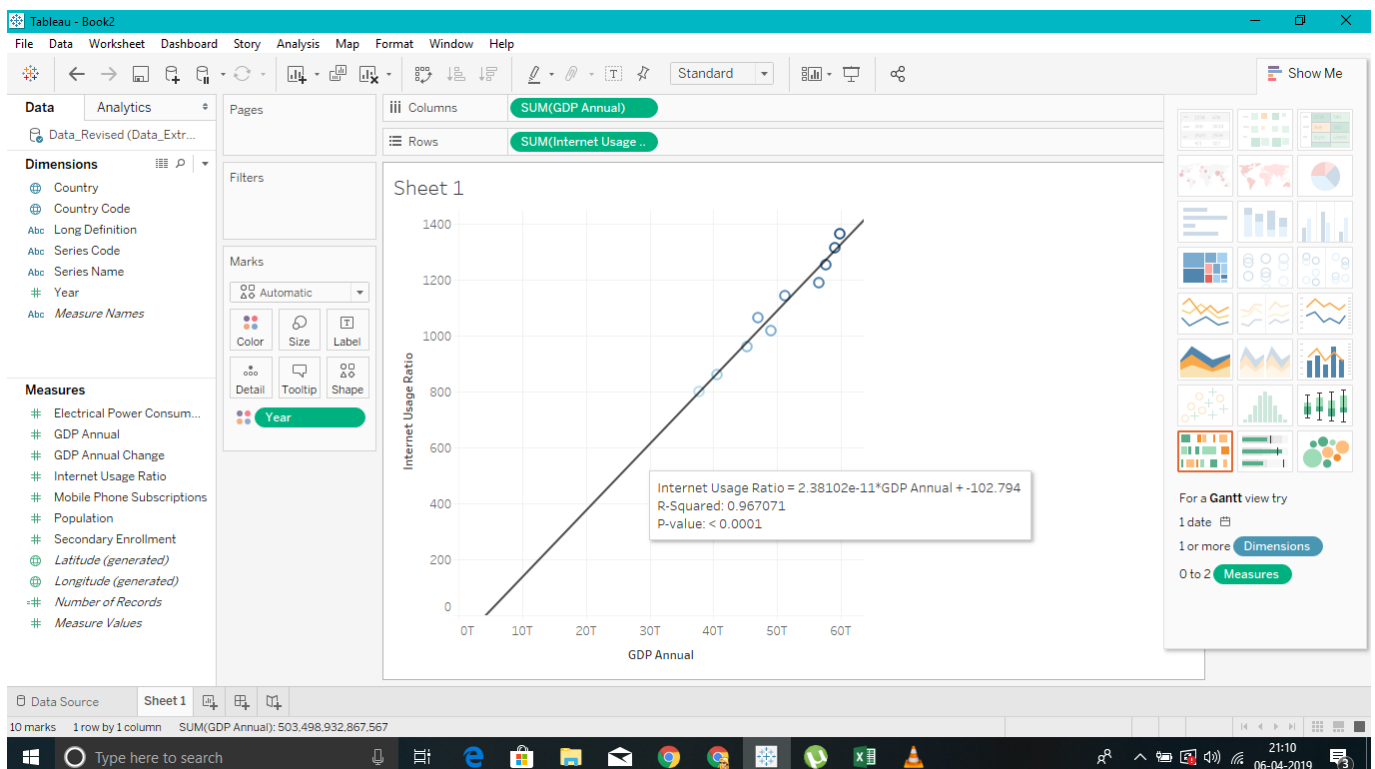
Tableau - Book2

File Data Worksheet Dashboard Story Analysis Map Format Window Help

Standard

Show Me

Data Analytics

Data_Revised (Data_Extr...

Dimensions

Country
Country Code
Long Definition
Series Code
Series Name
Year
Measure Names

Measures

Electrical Power Consum...
GDP Annual
GDP Annual Change
Internet Usage Ratio
Mobile Phone Subscriptions
Population
Secondary Enrollment
Latitude (generated)
Longitude (generated)
Number of Records
Measure Values

Pages

Filters

Marks

Automatic

Color Size Label
Detail Tooltip Shape

Year

Columns SUM(GDP Annual)

Rows SUM(Internet Usage ..

Sheet 1

1400
1200
1000
800
600
400
200
0

Internet Usage Ratio

0T 10T 20T 30T 40T 50T 60T

GDP Annual

Internet Usage Ratio = 2.38102e-11*GDP Annual + -102.794
R-Squared: 0.967071
P-value: < 0.0001

For a Gantt view try
1 date
1 or more Dimensions
0 to 2 Measures

Data Source Sheet 1

10 marks 1 row by 1 column SUM(GDP Annual): 503,498,932,867,567

Type here to search

21:10
06-04-2019